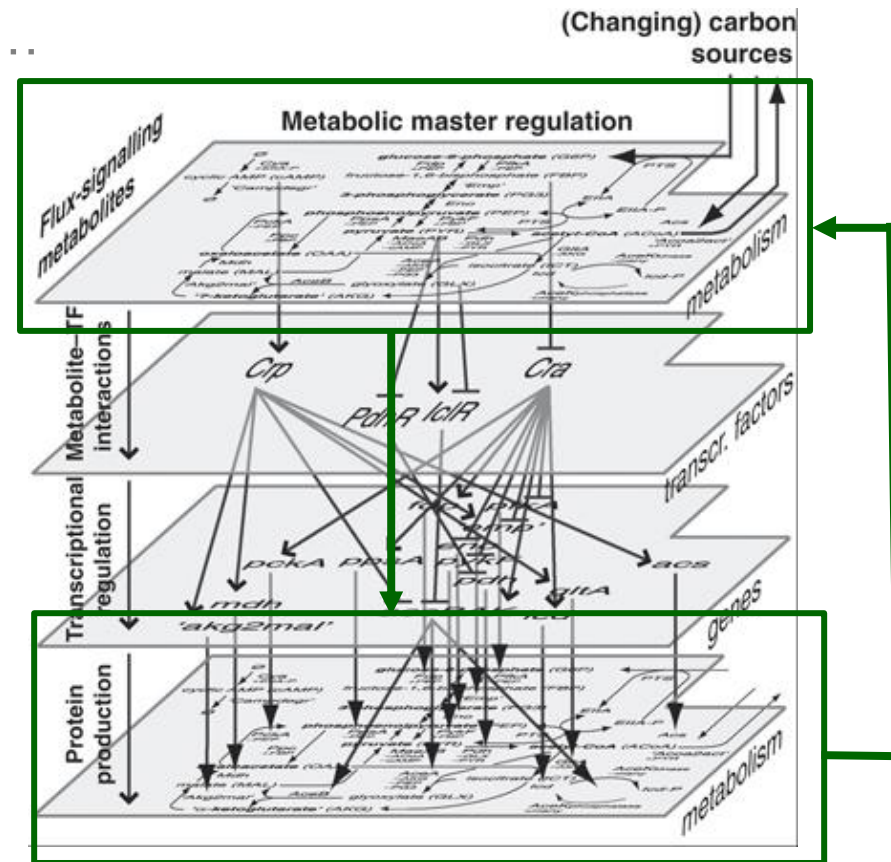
(Changing) carbon sources

Metabolic master regulation

Flux-signalling metabolites

glucose-6-phosphate (G6P)
fructose-1,6-bisphosphate (FBP)
3-phosphoglycerate (PG3)
phosphoenolpyruvate (PEP)
pyruvate (PYR)
acetyl-CoA (ACoA)
oxaloacetate (OAA)
malate (MAL)
isocitrate (ICT)
glyoxylate (GLX)
α-ketoglutarate (AKG)
cyclic AMP (cAMP)
PTS
EIIA
EIIA-P
Acs
'akg2mal'

metabolism

Metabolite–TF interactions

Crp
PdhR
IclR
Cra

transcr. factors

Transcriptional regulation

pckA
ppsA
pdh
gltA
acs
mdh
'akg2mal'
icd

genes

Protein production

metabolism